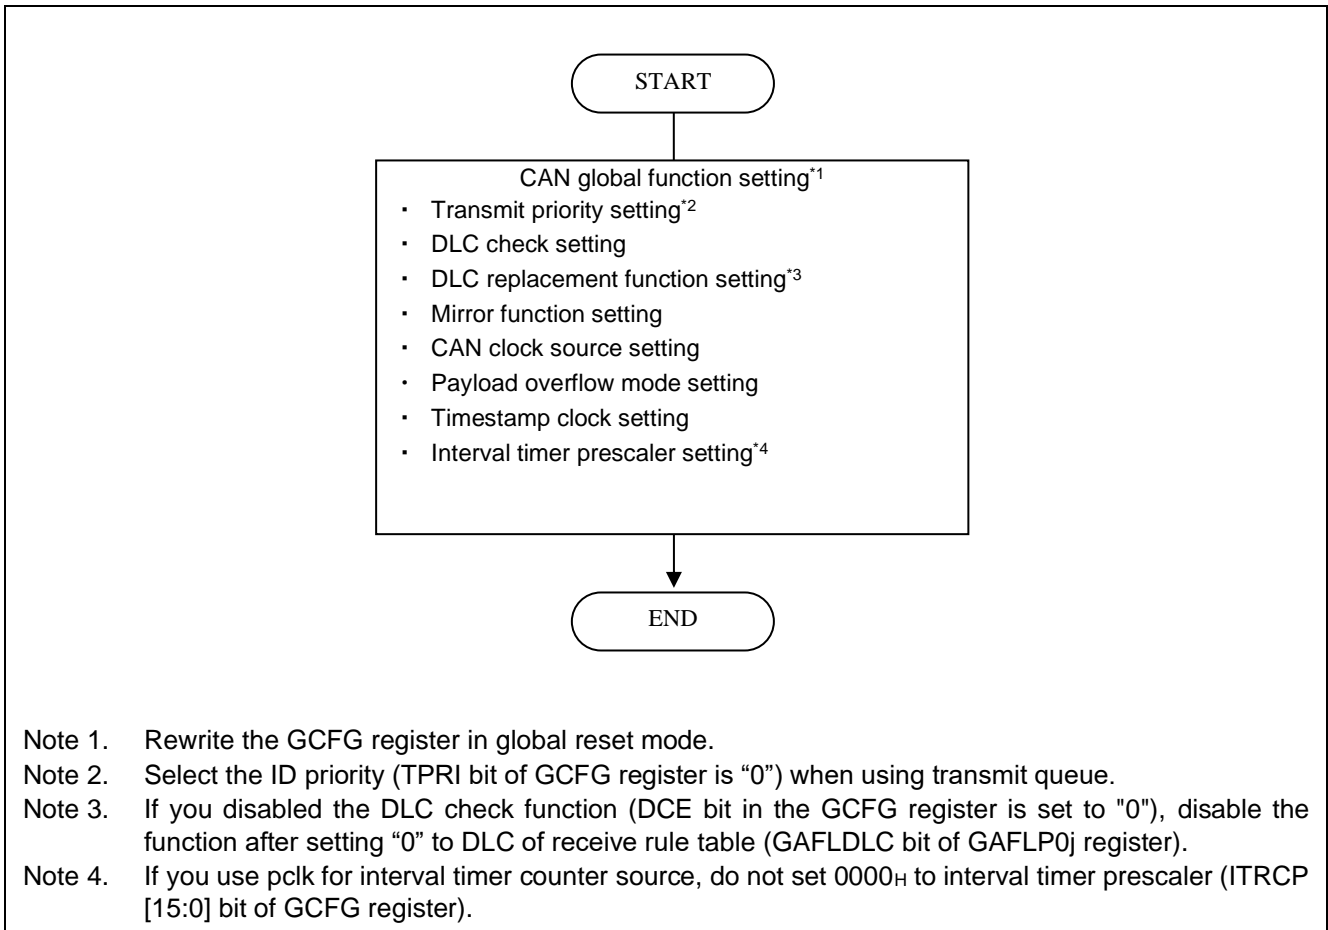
START

CAN global function setting$^{*1}$
・ Transmit priority setting$^{*2}$
・ DLC check setting
・ DLC replacement function setting$^{*3}$
・ Mirror function setting
・ CAN clock source setting
・ Payload overflow mode setting
・ Timestamp clock setting
・ Interval timer prescaler setting$^{*4}$

END

Note 1. Rewrite the GCFG register in global reset mode.
Note 2. Select the ID priority (TPRI bit of GCFG register is “0”) when using transmit queue.
Note 3. If you disabled the DLC check function (DCE bit in the GCFG register is set to "0"), disable the function after setting “0” to DLC of receive rule table (GAFLDLC bit of GAFLP0j register).
Note 4. If you use pclk for interval timer counter source, do not set $0000_H$ to interval timer prescaler (ITRCP [15:0] bit of GCFG register).